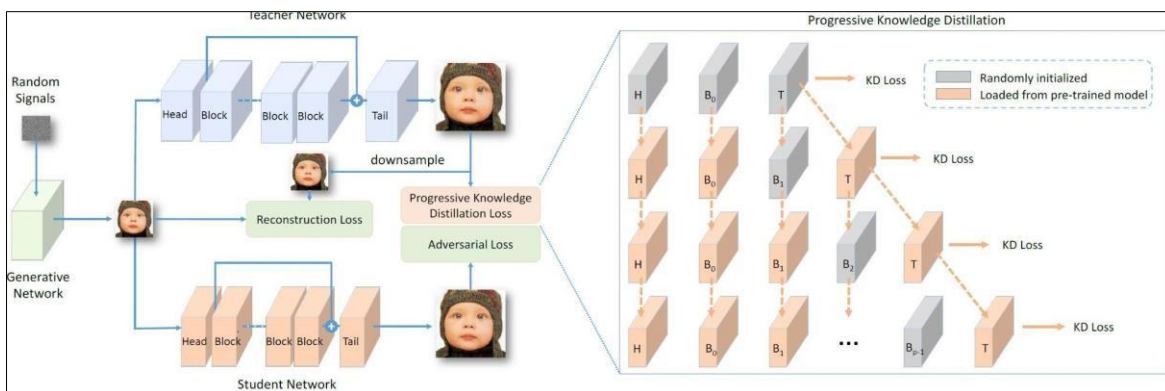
Teacher Network

Random Signals

Head Block Block Block Tail

downsample

Reconstruction Loss

Progressive Knowledge Distillation Loss

Adversarial Loss

Generative Network

Head Block Block Block Tail

Student Network

Progressive Knowledge Distillation

Randomly initialized

Loaded from pre-trained model

H $B_0$ T KD Loss

H $B_0$ $B_1$ T KD Loss

H $B_0$ $B_1$ $B_2$ T KD Loss

H $B_0$ $B_1$ ... $B_{p-1}$ T KD Loss